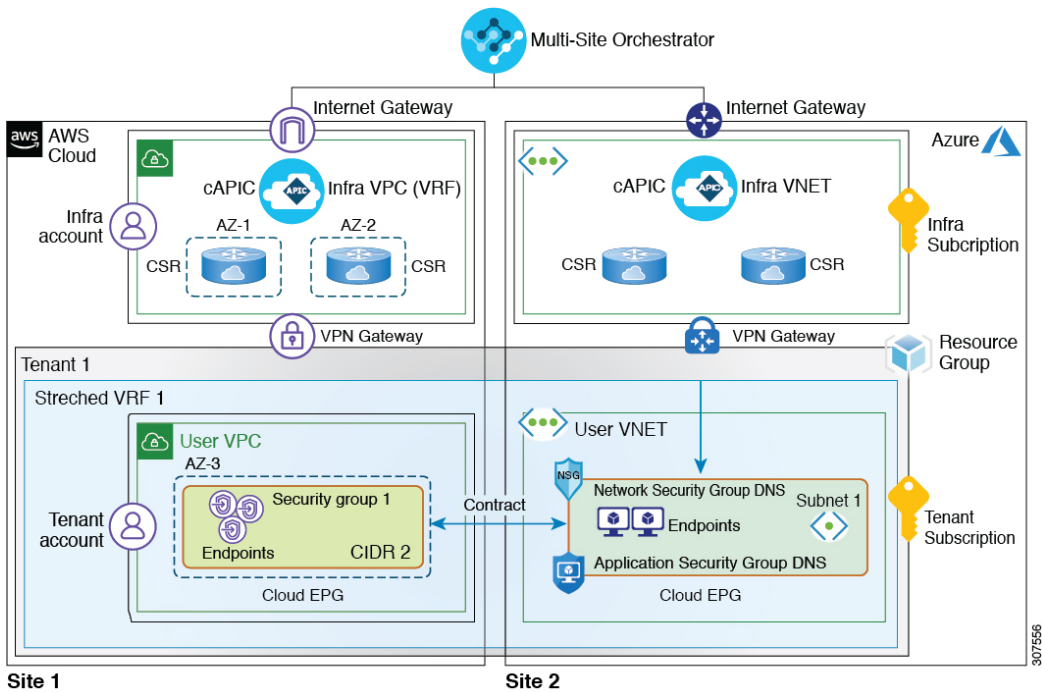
Multi-Site Orchestrator

Internet Gateway

Internet Gateway

aws AWS Cloud

Azure

cAPIC

Infra VPC (VRF)

cAPIC

Infra VNET

Infra account

AZ-1

AZ-2

Infra Subcription

CSR

CSR

CSR

CSR

VPN Gateway

VPN Gateway

Resource Group

Tenant 1

Streched VRF 1

User VPC

User VNET

AZ-3

NSG

Security group 1

Network Security Group DNS

Subnet 1

Tenant account

Contract

Endpoints

Tenant Subscription

Endpoints

CIDR 2

Application Security Group DNS

Cloud EPG

Cloud EPG

307556

Site 1

Site 2